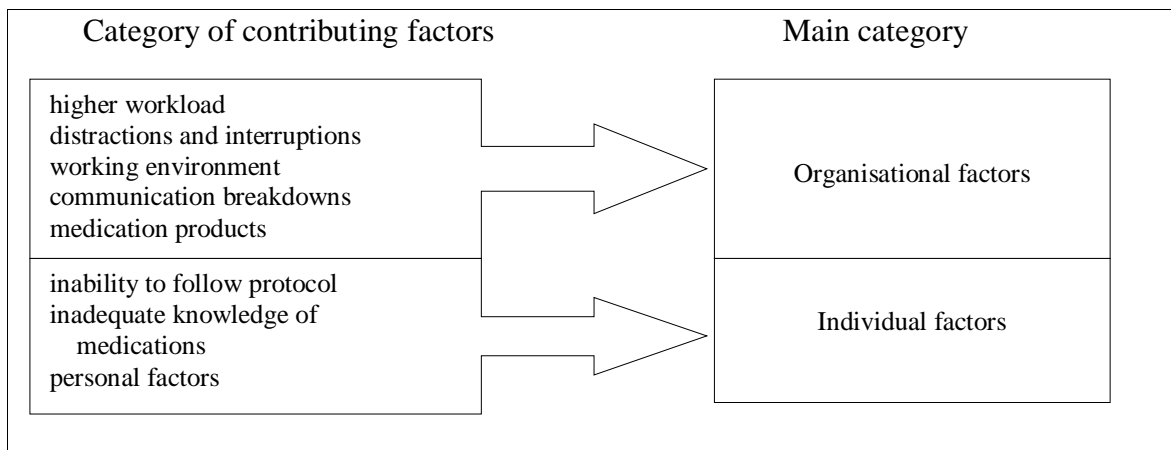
Category of contributing factors

Main category

higher workload
distractions and interruptions
working environment
communication breakdowns
medication products

Organisational factors

inability to follow protocol
inadequate knowledge of medications
personal factors

Individual factors